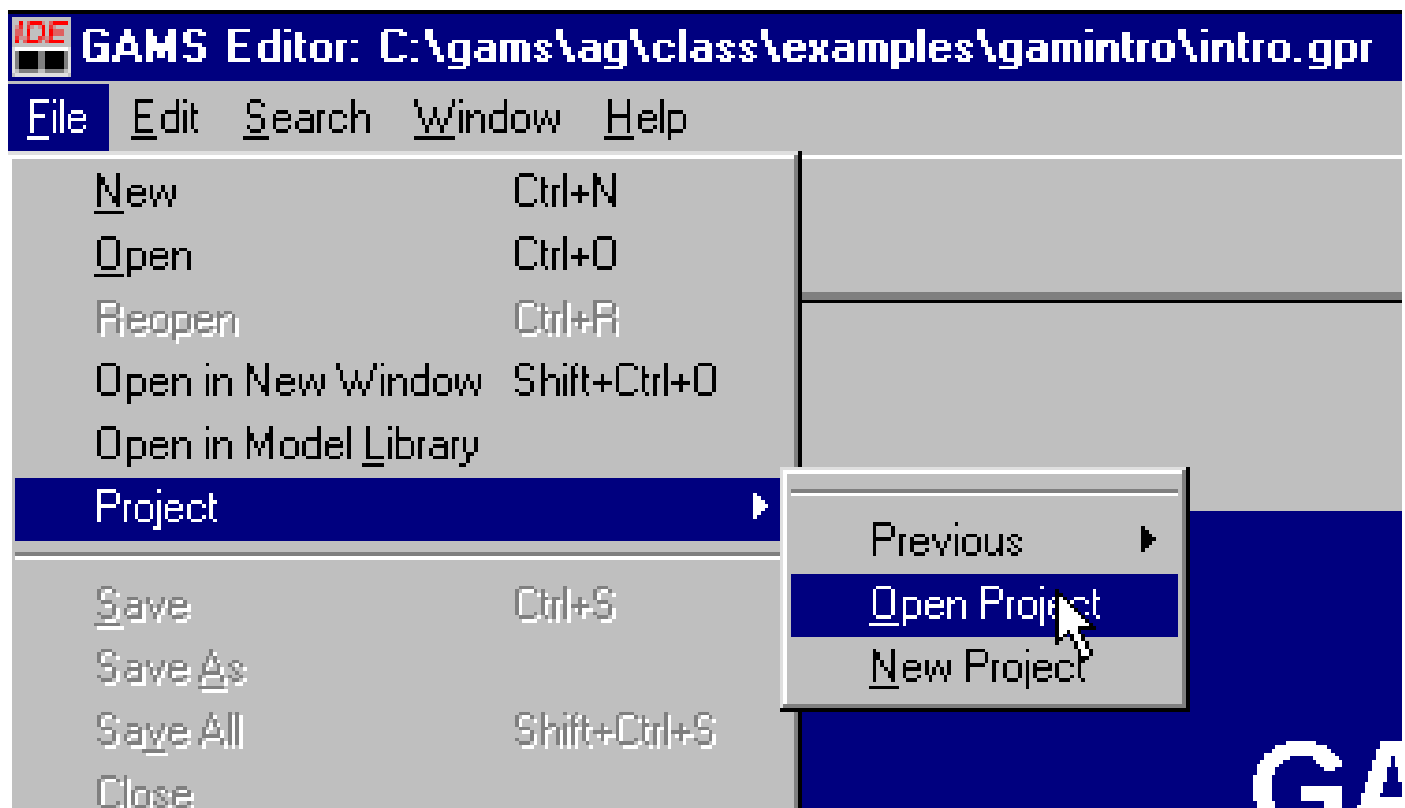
IDE GAMS Editor: C:\gams\ag\class\examples\gamintro\intro.gpr

File Edit Search Window Help

New Ctrl+N
Open Ctrl+O
Reopen Ctrl+R
Open in New Window Shift+Ctrl+O
Open in Model Library
Project

Save Ctrl+S
Save As
Save All Shift+Ctrl+S
Close

Previous
Open Project
New Project

GA